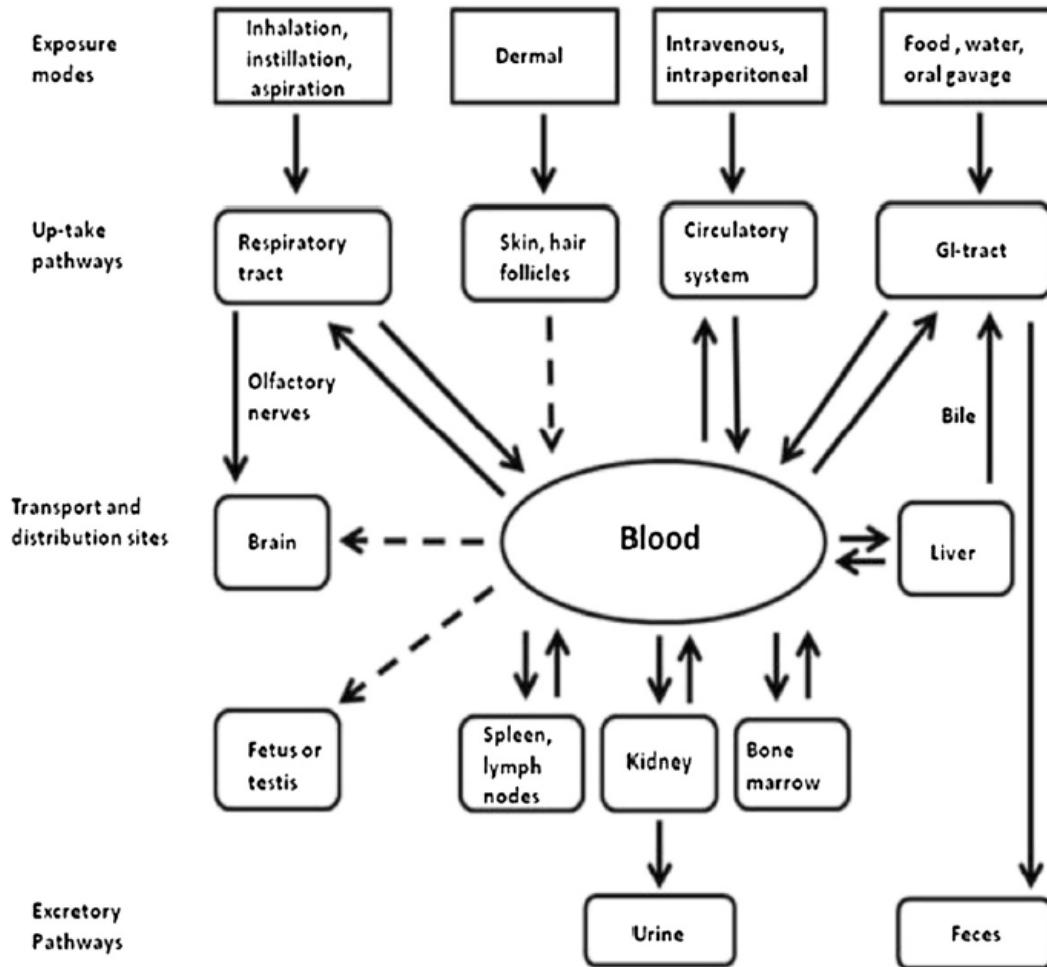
Exposure modes

Inhalation, instillation, aspiration

Dermal

Intravenous, intraperitoneal

Food , water, oral gavage

Up-take pathways

Respiratory tract

Skin, hair follicles

Circulatory system

GI-tract

Olfactory nerves

Bile

Transport and distribution sites

Brain

Blood

Liver

Fetus or testis

Spleen, lymph nodes

Kidney

Bone marrow

Excretory Pathways

Urine

Feces